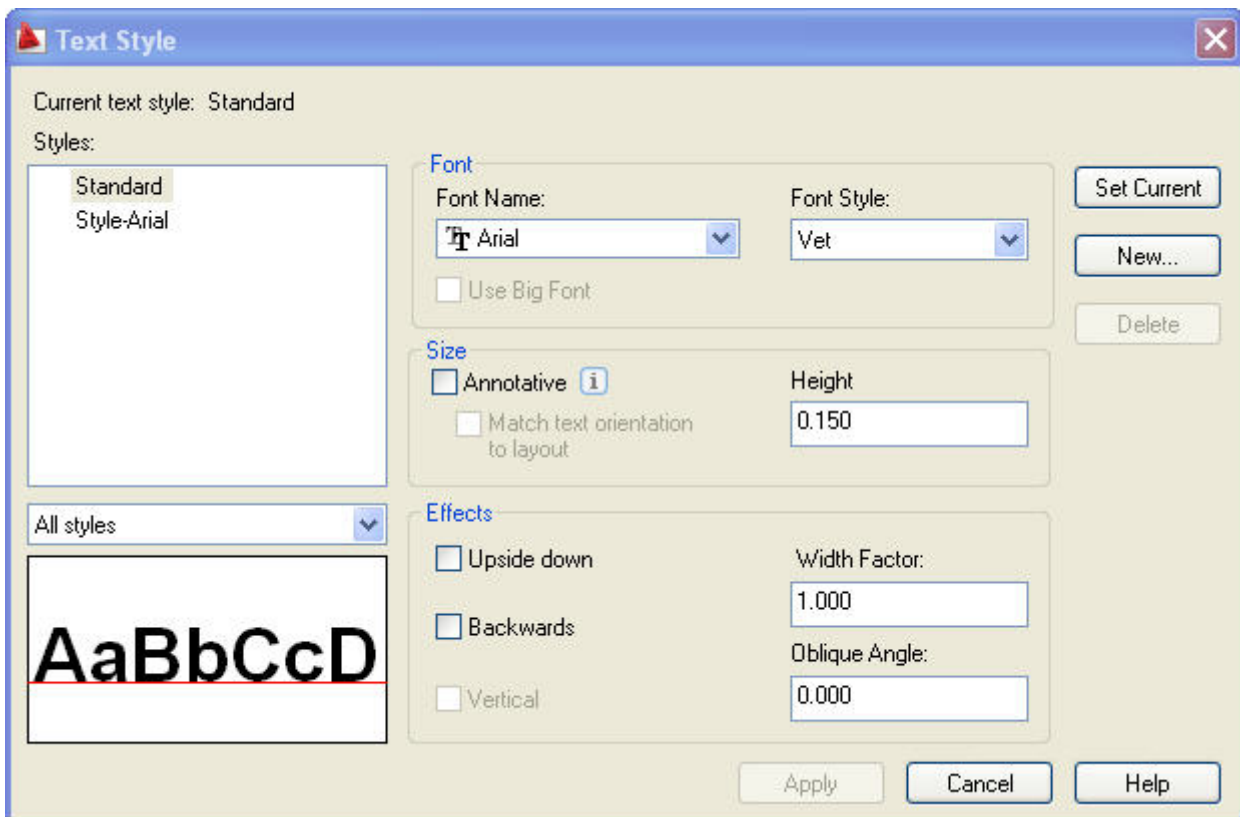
Text Style

Current text style: Standard

Styles:

Standard
Style-Arial

All styles

AaBbCcD

Font

Font Name:

Arial

Font Style:

Vet

Use Big Font

Size

Annotative

Match text orientation to layout

Height

0.150

Effects

Upside down

Backwards

Vertical

Width Factor:

1.000

Oblique Angle:

0.000

Set Current

New...

Delete

Apply

Cancel

Help